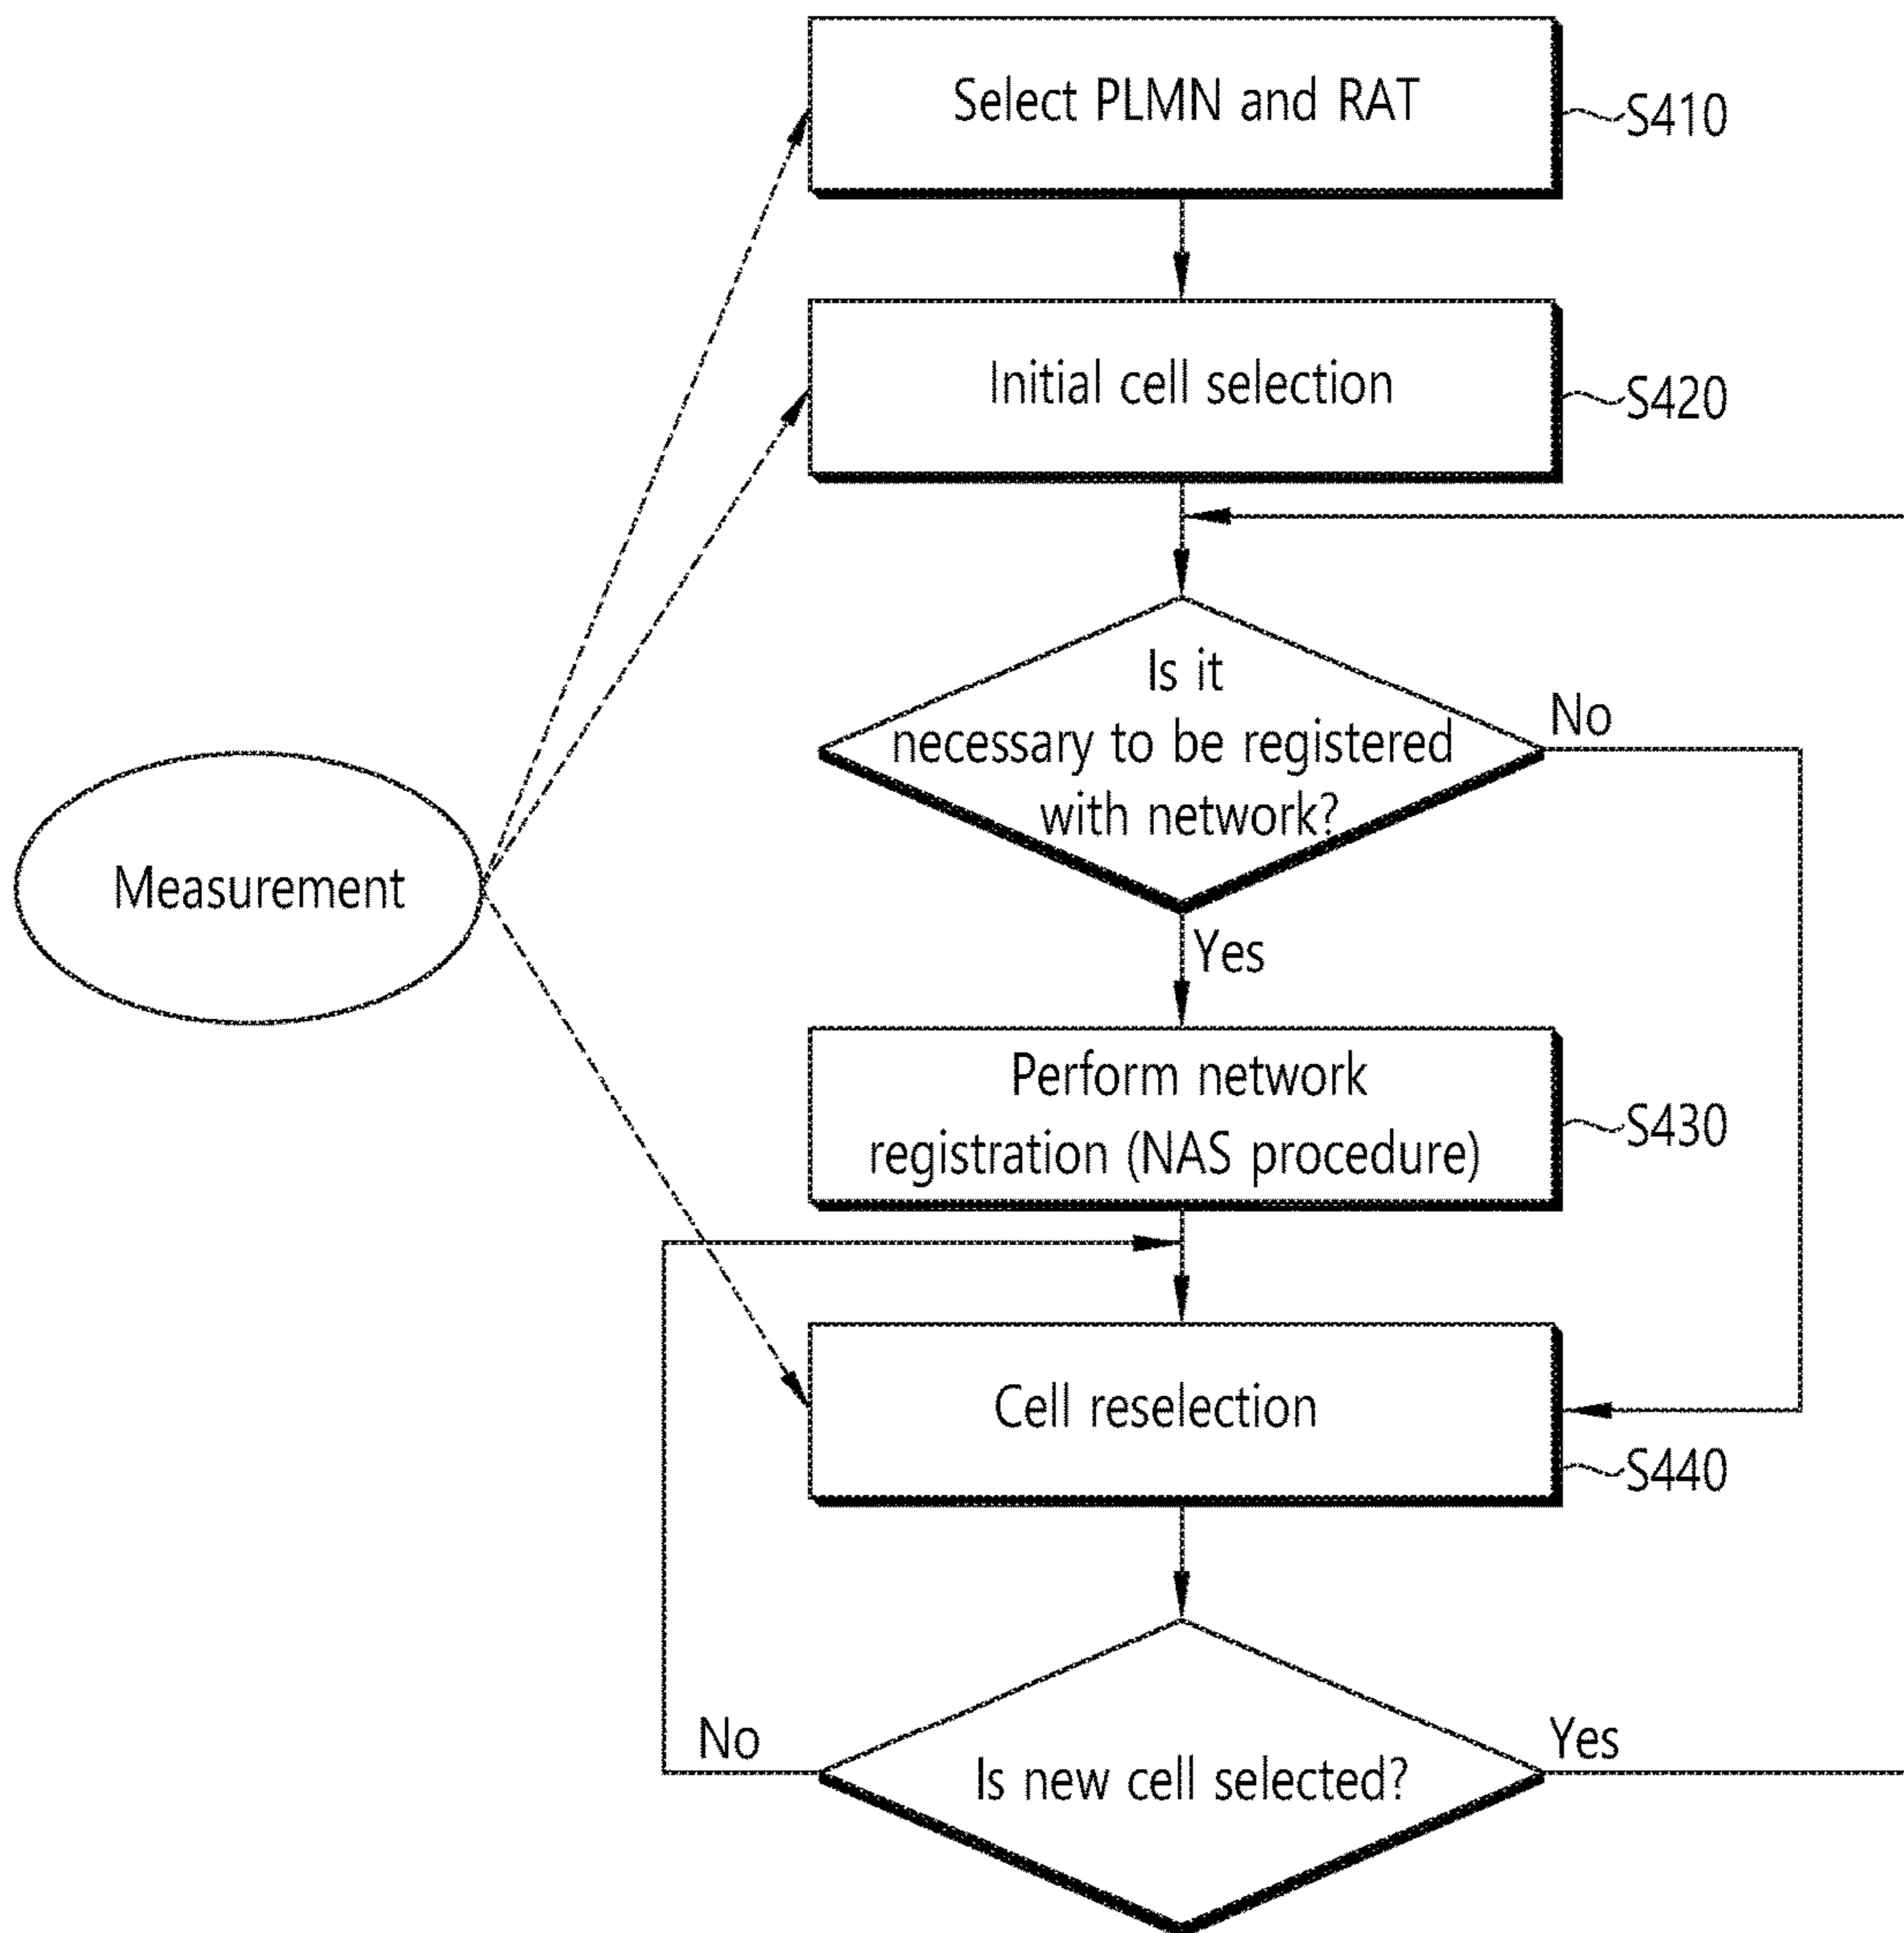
Select PLMN and RAT
S410

Initial cell selection
S420

Is it necessary to be registered with network?
No
Yes

Measurement

Perform network registration (NAS procedure)
S430

Cell reselection
S440

No
Is new cell selected?
Yes